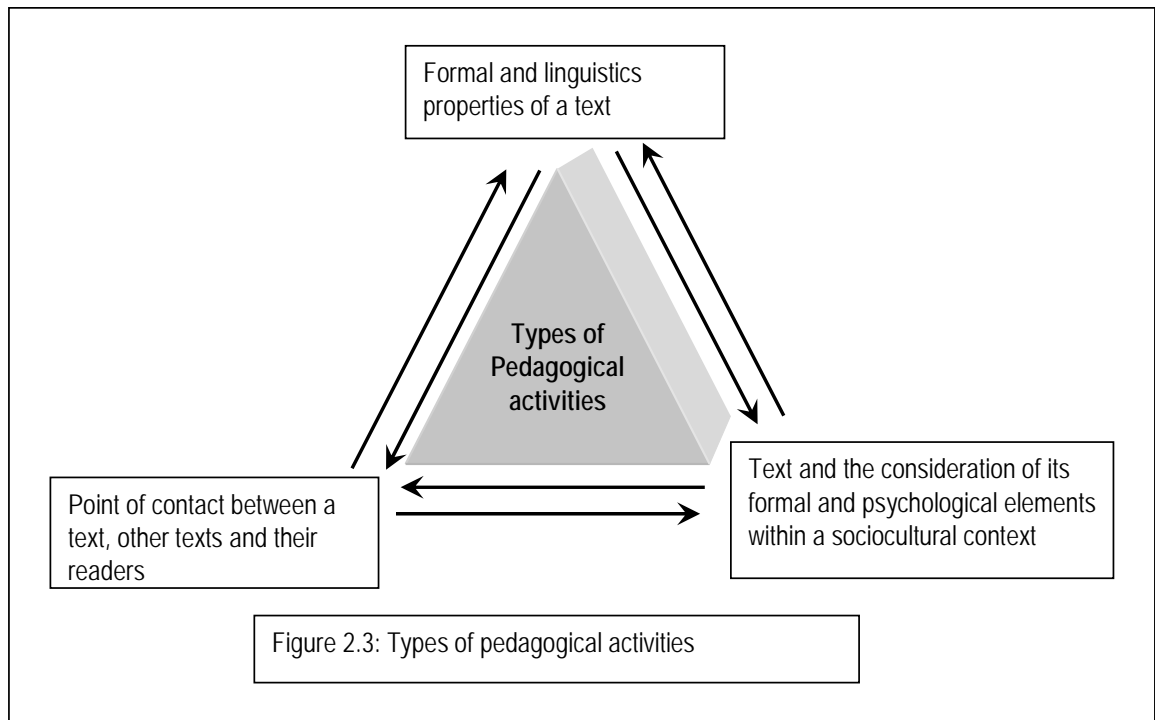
Formal and linguistics properties of a text

Types of Pedagogical activities

Text and the consideration of its formal and psychological elements within a sociocultural context

Point of contact between a text, other texts and their readers

Figure 2.3: Types of pedagogical activities